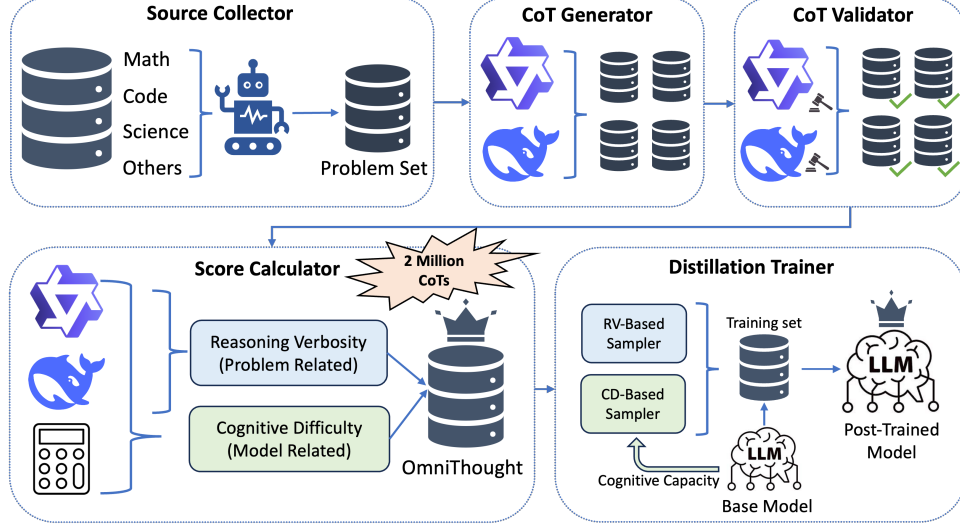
Source Collector

Math
Code
Science
Others

Problem Set

CoT Generator

CoT Validator

Score Calculator

2 Million CoTs

Reasoning Verbosity
(Problem Related)

Cognitive Difficulty
(Model Related)

OmniThought

Distillation Trainer

RV-Based Sampler

CD-Based Sampler

Training set

LLM

Post-Trained Model

LLM

Cognitive Capacity

Base Model